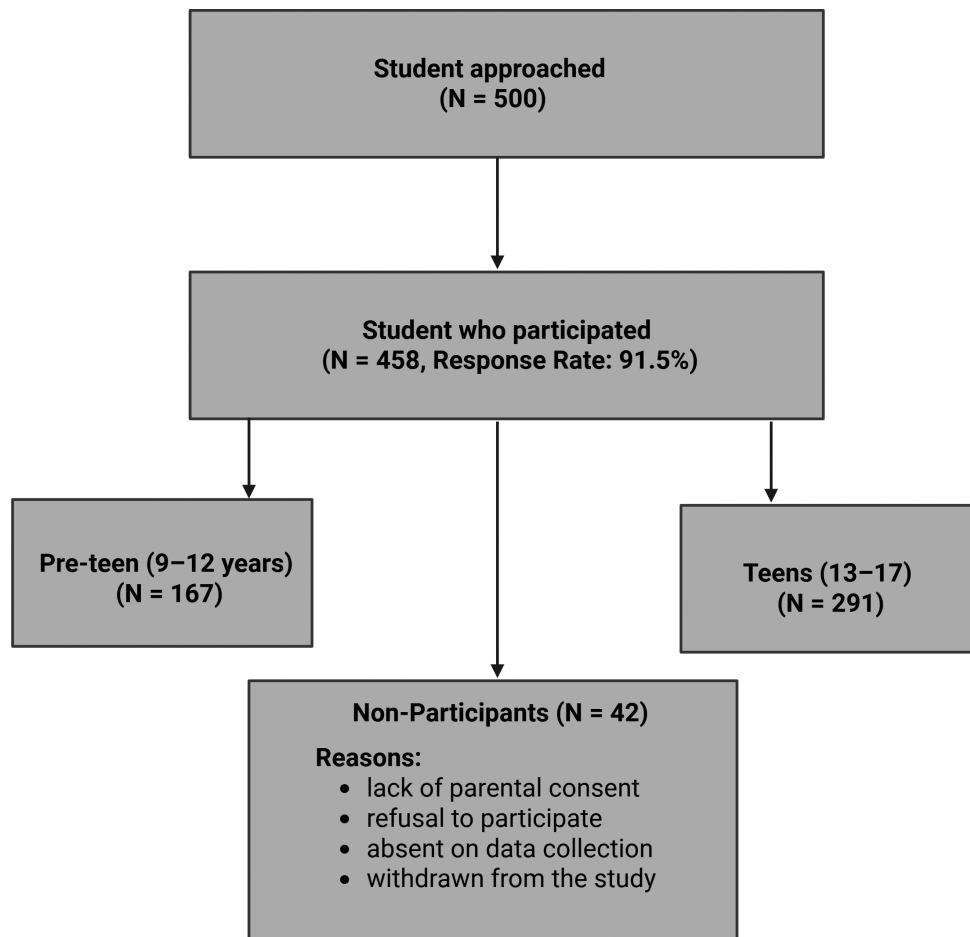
Student approached
(N = 500)

Student who participated
(N = 458, Response Rate: 91.5%)

Pre-teen (9–12 years)
(N = 167)

Teens (13–17)
(N = 291)

Non-Participants (N = 42)

Reasons:
- lack of parental consent
- refusal to participate
- absent on data collection
- withdrawn from the study